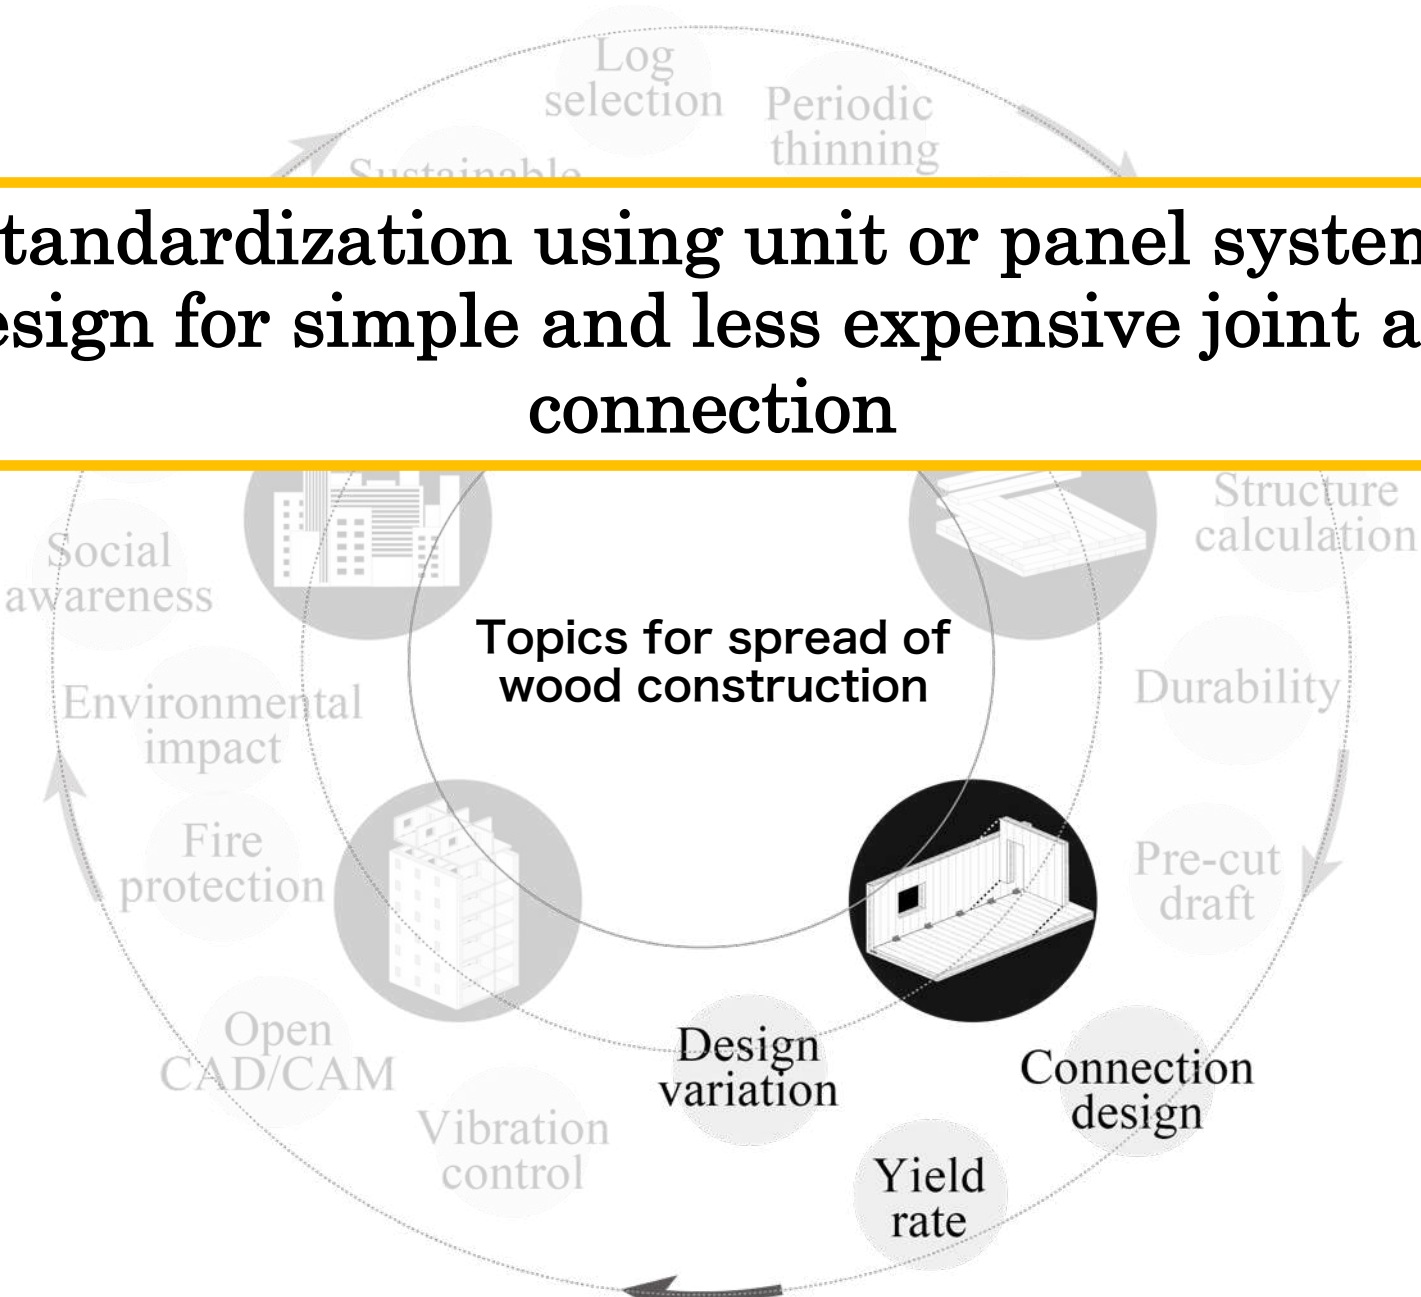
Log selection

Periodic thinning

Sustainable

tandardization using unit or panel systen esign for simple and less expensive joint a connection

Social awareness

Structure calculation

Topics for spread of wood construction

Environmental impact

Durability

Fire protection

Pre-cut draft

Open CAD/CAM

Design variation

Connection design

Vibration control

Yield rate